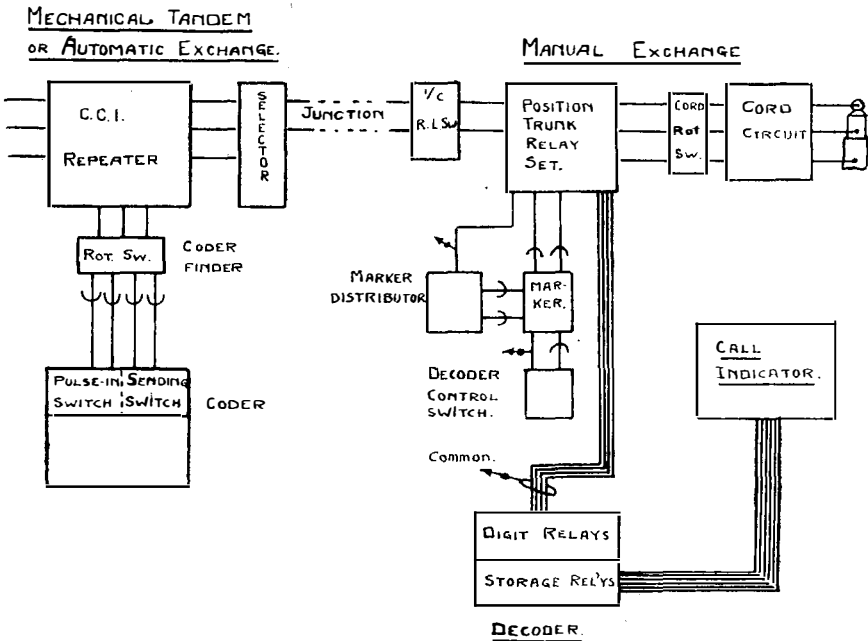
MECHANICAL TANDEM OR AUTOMATIC EXCHANGE.

MANUAL EXCHANGE

C.C.I.

REPEATER

SELECTOR

JUNCTION

I/C R.L.Sw.

POSITION TRUNK RELAY SET.

CORD Rot Sw.

CORD CIRCUIT

ROT. SW.

CODER FINDER

MARKER DISTRIBUTOR

MARKER.

PULSE-IN SWITCH

SENDING SWITCH

CODER

DECODER CONTROL SWITCH.

CALL INDICATOR.

Common.

DIGIT RELAYS

STORAGE REL'YS

DECODER.